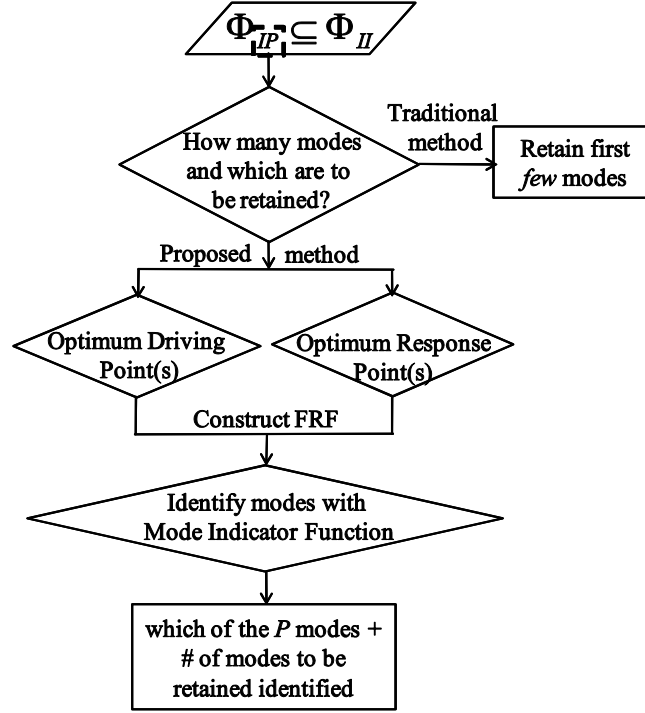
$\Phi_{IP} \subseteq \Phi_{II}$

How many modes and which are to be retained?

Traditional method

Retain first *few* modes

Proposed method

Optimum Driving Point(s)

Optimum Response Point(s)

Construct FRF

Identify modes with Mode Indicator Function

which of the *P* modes + # of modes to be retained identified